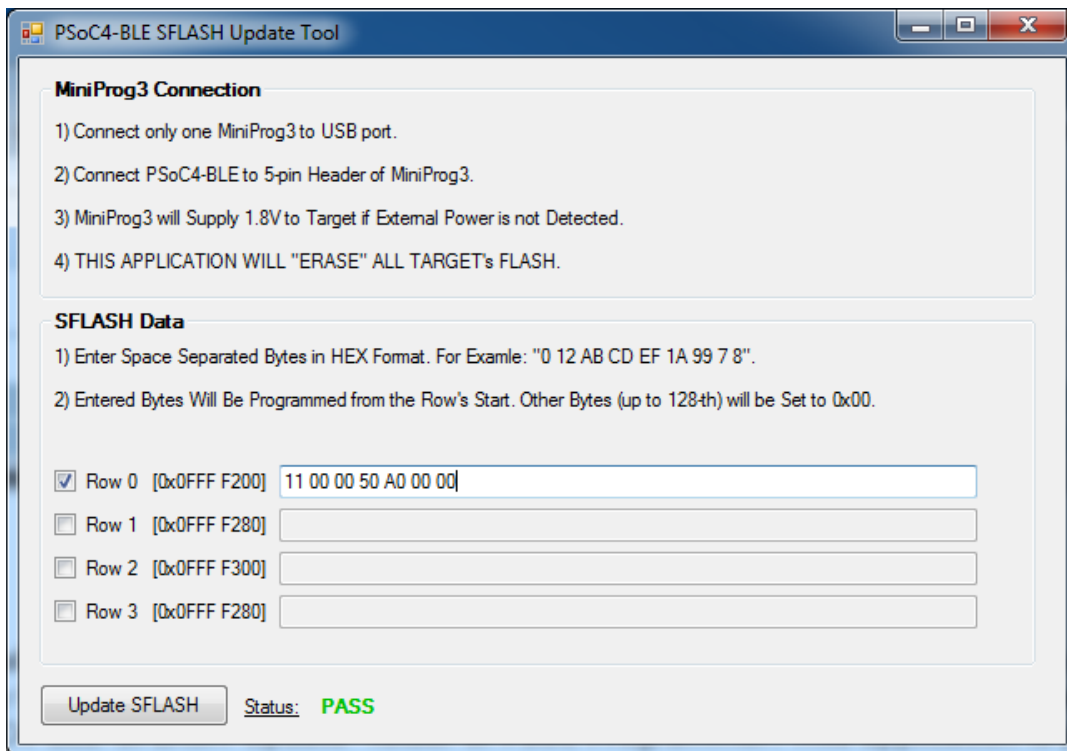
PSoC4-BLE SFLASH Update Tool

MiniProg3 Connection

1) Connect only one MiniProg3 to USB port.

2) Connect PSoC4-BLE to 5-pin Header of MiniProg3.

3) MiniProg3 will Supply 1.8V to Target if External Power is not Detected.

4) THIS APPLICATION WILL "ERASE" ALL TARGET's FLASH.

SFLASH Data

1) Enter Space Separated Bytes in HEX Format. For Examle: "0 12 AB CD EF 1A 99 7 8".

2) Entered Bytes Will Be Programmed from the Row's Start. Other Bytes (up to 128-th) will be Set to 0x00.

Row 0 [0x0FFF F200] 11 00 00 50 A0 00 00

Row 1 [0x0FFF F280]

Row 2 [0x0FFF F300]

Row 3 [0x0FFF F280]

Update SFLASH

Status: PASS